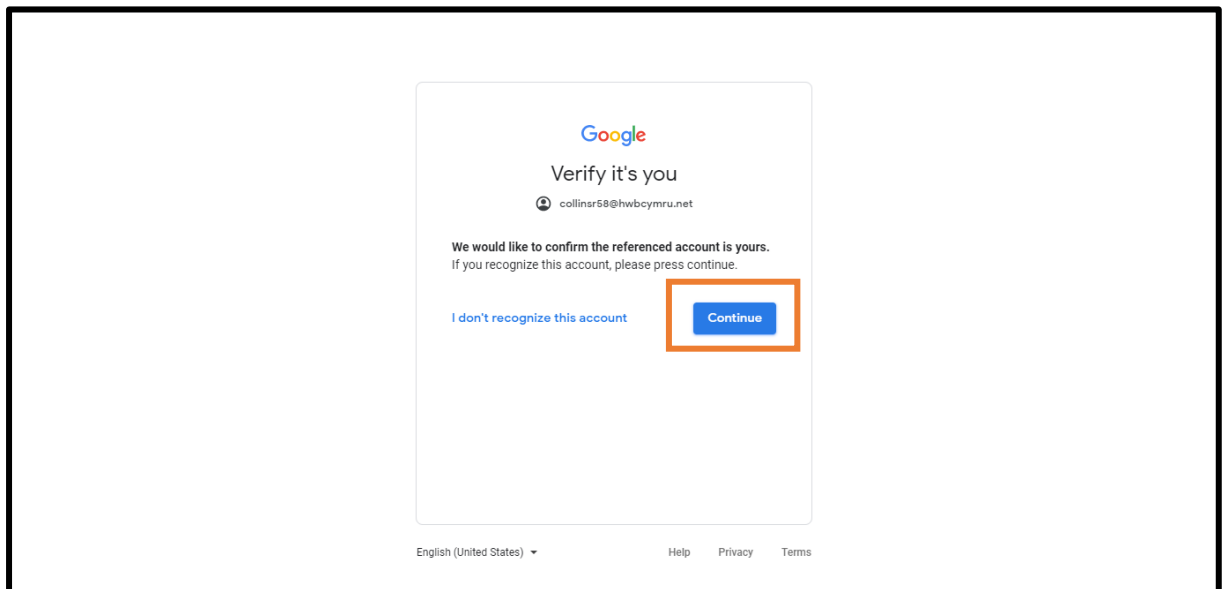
Google

Verify it's you

collinsr58@hwbcymru.net

**We would like to confirm the referenced account is yours.**
If you recognize this account, please press continue.

I don't recognize this account

Continue

English (United States)

Help Privacy Terms